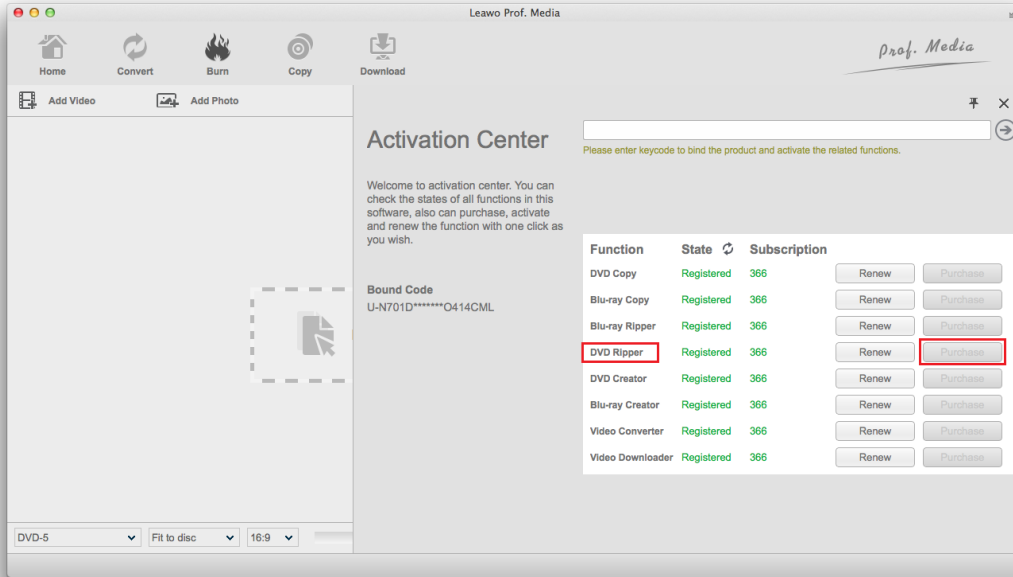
Leawo Prof. Media

Home Convert Burn Copy Download

Prof. Media

Add Video Add Photo

Activation Center

Please enter keycode to bind the product and activate the related functions.

Welcome to activation center. You can check the states of all functions in this software, also can purchase, activate and renew the function with one click as you wish.

Bound Code
U-N701D*******O414CML

| Function | State | Subscription | | |
|---|---|---|---|---|
| DVD Copy | Registered | 366 | Renew | Purchase |
| Blu-ray Copy | Registered | 366 | Renew | Purchase |
| Blu-ray Ripper | Registered | 366 | Renew | Purchase |
| DVD Ripper | Registered | 366 | Renew | Purchase |
| DVD Creator | Registered | 366 | Renew | Purchase |
| Blu-ray Creator | Registered | 366 | Renew | Purchase |
| Video Converter | Registered | 366 | Renew | Purchase |
| Video Downloader | Registered | 366 | Renew | Purchase |

DVD-5 Fit to disc 16:9